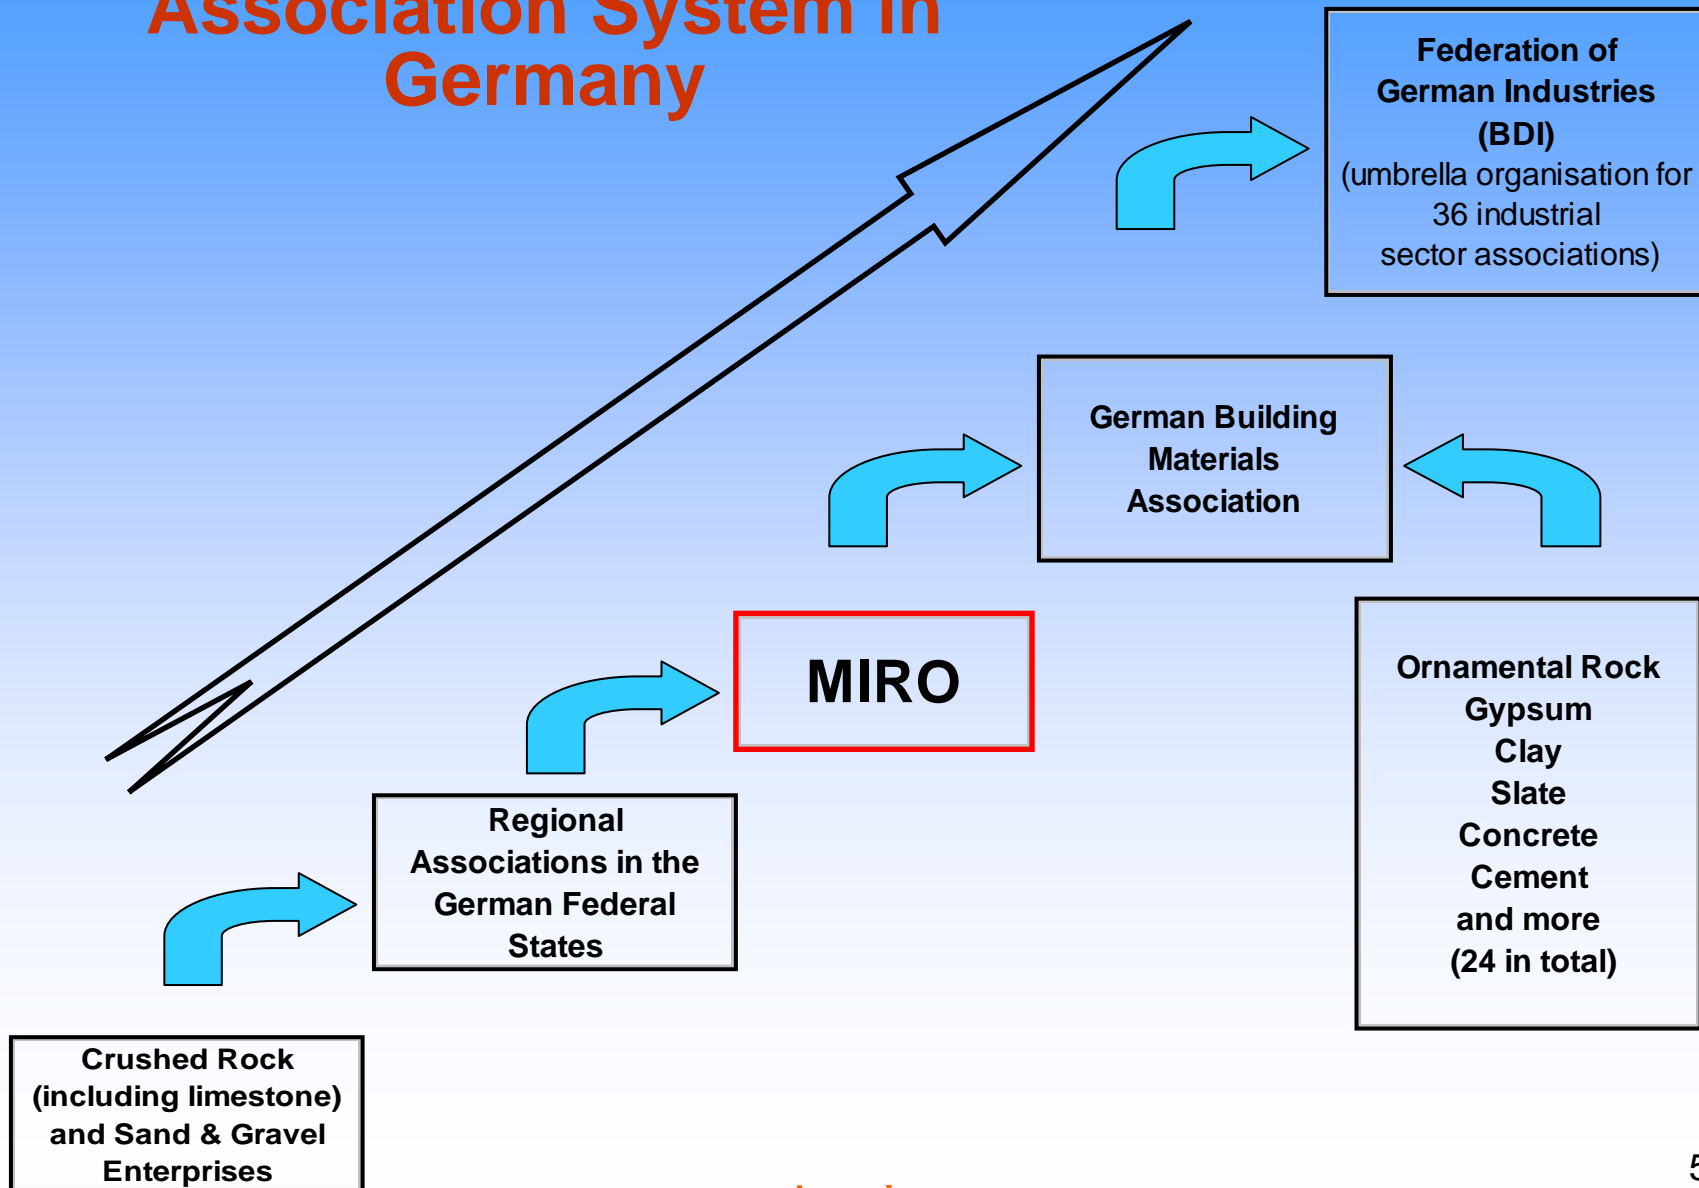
Association System in Germany

Federation of German Industries (BDI)
(umbrella organisation for 36 industrial sector associations)

German Building Materials Association

MIRO

Ornamental Rock
Gypsum
Clay
Slate
Concrete
Cement
and more
(24 in total)

Regional Associations in the German Federal States

Crushed Rock (including limestone) and Sand & Gravel Enterprises

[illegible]